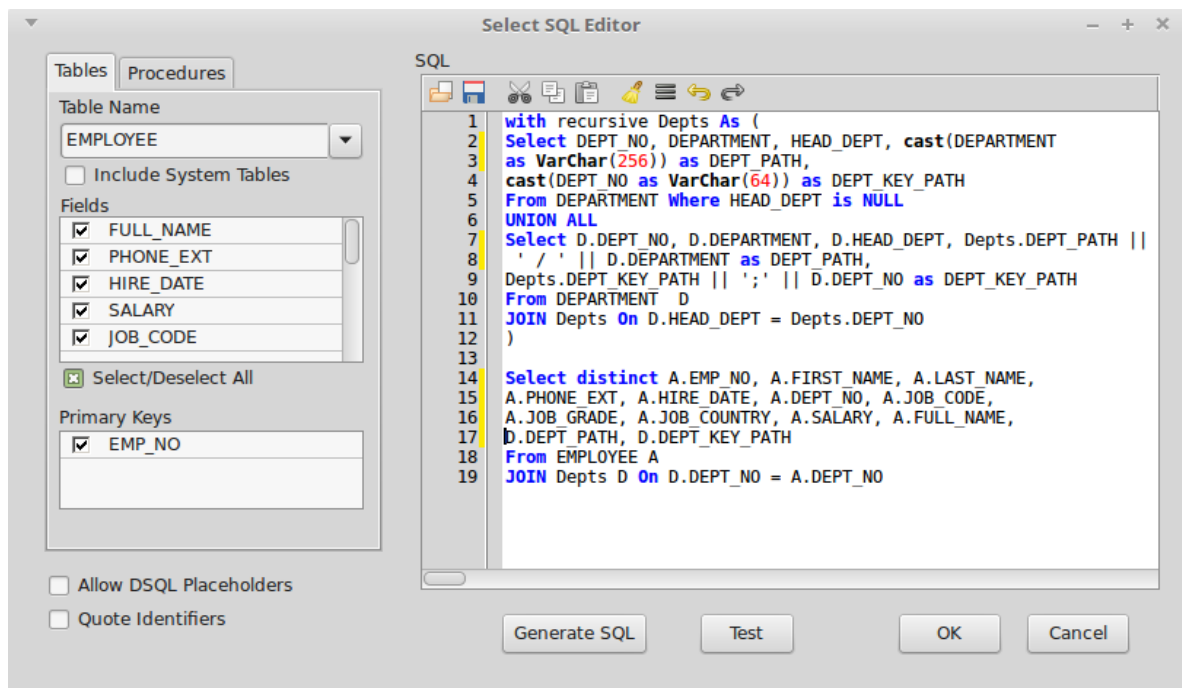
Select SQL Editor

Tables | Procedures

Table Name
EMPLOYEE
Include System Tables
Fields
FULL_NAME
PHONE_EXT
HIRE_DATE
SALARY
JOB_CODE
Select/Deselect All
Primary Keys
EMP_NO

Allow DSQL Placeholders
Quote Identifiers

SQL
1 with recursive Depts As (
2 Select DEPT_NO, DEPARTMENT, HEAD_DEPT, cast(DEPARTMENT
3 as VarChar(256)) as DEPT_PATH,
4 cast(DEPT_NO as VarChar(64)) as DEPT_KEY_PATH
5 From DEPARTMENT Where HEAD_DEPT is NULL
6 UNION ALL
7 Select D.DEPT_NO, D.DEPARTMENT, D.HEAD_DEPT, Depts.DEPT_PATH ||
8 ' / ' || D.DEPARTMENT as DEPT_PATH,
9 Depts.DEPT_KEY_PATH || ';' || D.DEPT_NO as DEPT_KEY_PATH
10 From DEPARTMENT D
11 JOIN Depts On D.HEAD_DEPT = Depts.DEPT_NO
12 )
13
14 Select distinct A.EMP_NO, A.FIRST_NAME, A.LAST_NAME,
15 A.PHONE_EXT, A.HIRE_DATE, A.DEPT_NO, A.JOB_CODE,
16 A.JOB_GRADE, A.JOB_COUNTRY, A.SALARY, A.FULL_NAME,
17 D.DEPT_PATH, D.DEPT_KEY_PATH
18 From EMPLOYEE A
19 JOIN Depts D On D.DEPT_NO = A.DEPT_NO

Generate SQL | Test | OK | Cancel